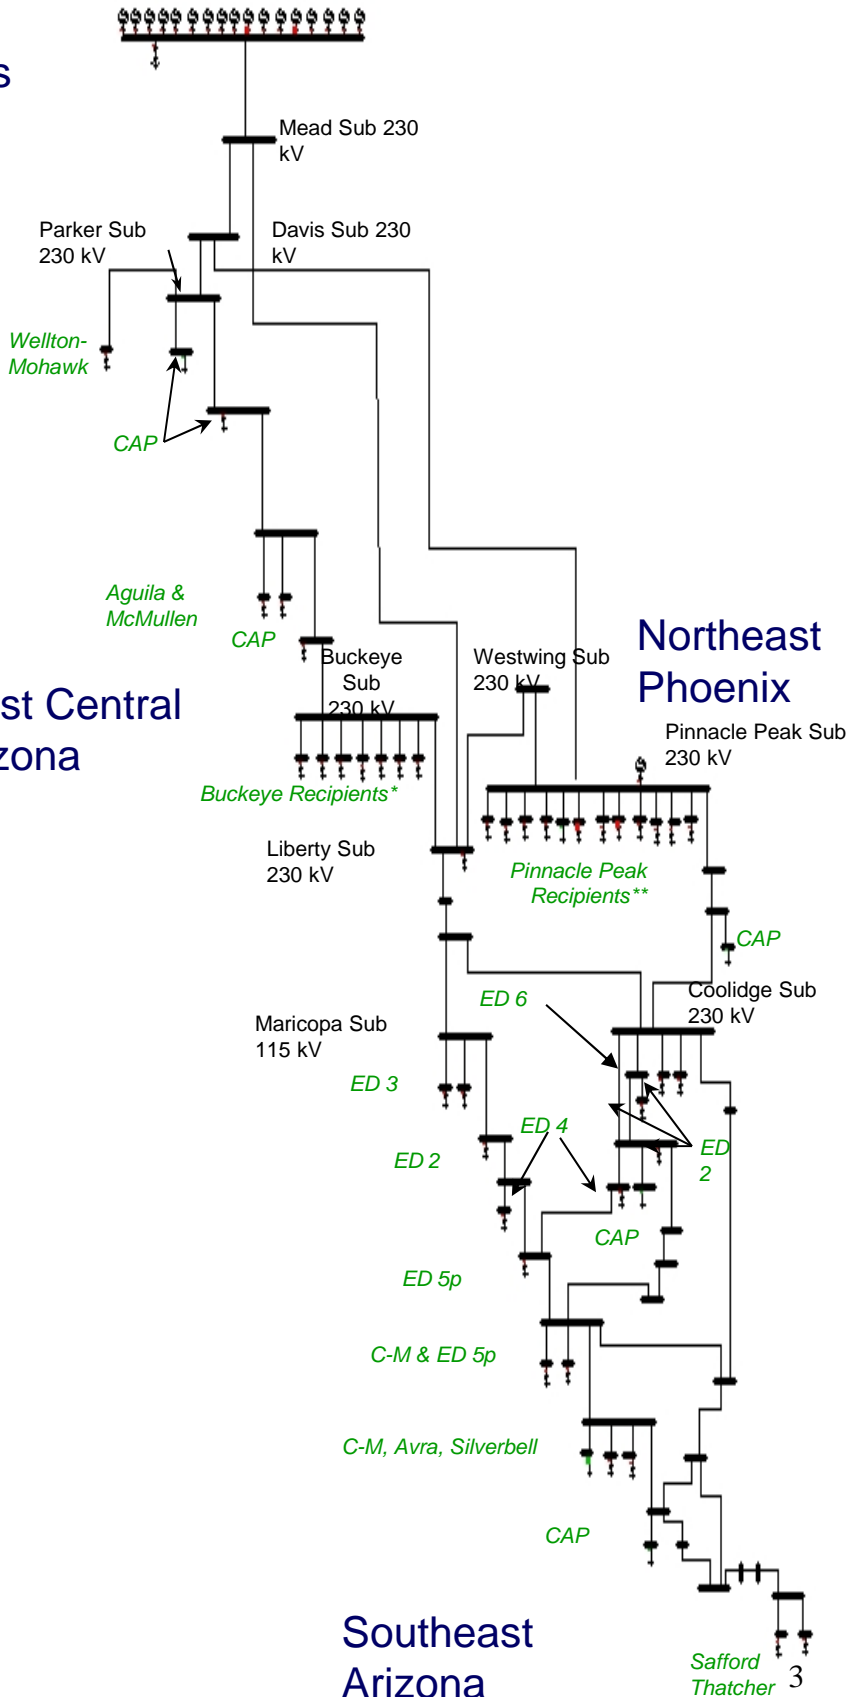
s

Mead Sub 230 kV

Parker Sub 230 kV

Davis Sub 230 kV

Wellton-Mohawk

CAP

Aguila & McMullen

CAP

Buckeye Sub 230 kV

Westwing Sub 230 kV

Northeast Phoenix

st Central zona

Pinnacle Peak Sub 230 kV

Buckeye Recipients*

Liberty Sub 230 kV

Pinnacle Peak Recipients**

CAP

Coolidge Sub 230 kV

ED 6

Maricopa Sub 115 kV

ED 3

ED 4

ED 2

ED 2

CAP

ED 5p

C-M & ED 5p

C-M, Avra, Silverbell

CAP

Southeast Arizona

Safford Thatcher

3